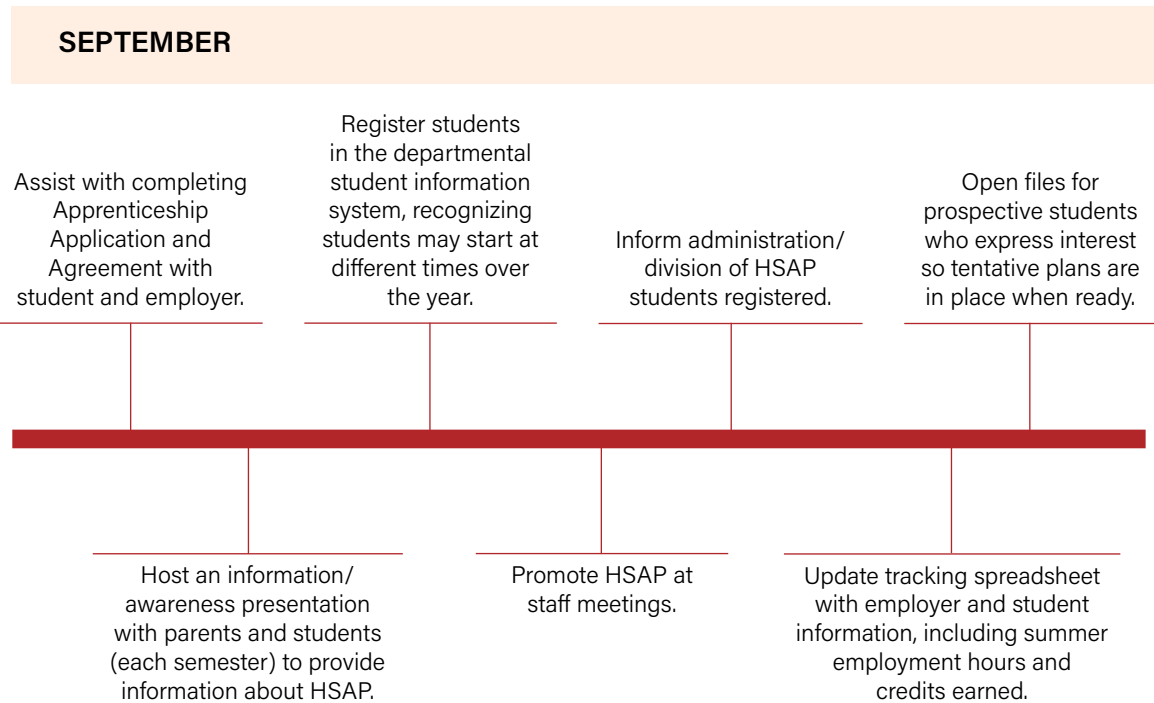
SEPTEMBER

Assist with completing Apprenticeship Application and Agreement with student and employer.

Register students in the departmental student information system, recognizing students may start at different times over the year.

Inform administration/ division of HSAP students registered.

Open files for prospective students who express interest so tentative plans are in place when ready.

Host an information/ awareness presentation with parents and students (each semester) to provide information about HSAP.

Promote HSAP at staff meetings.

Update tracking spreadsheet with employer and student information, including summer employment hours and credits earned.